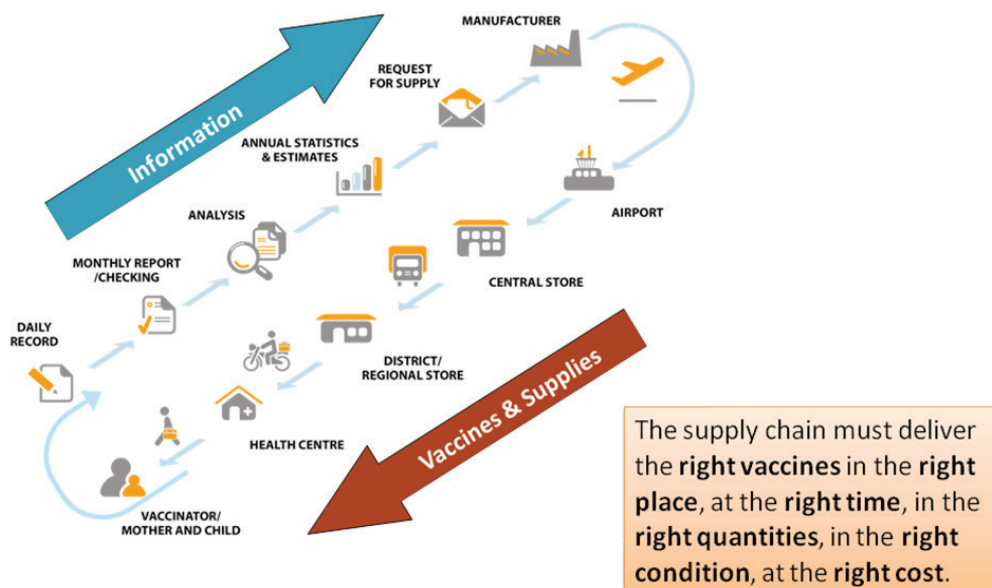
Information

MANUFACTURER

REQUEST FOR SUPPLY

ANNUAL STATISTICS & ESTIMATES

ANALYSIS

MONTHLY REPORT /CHECKING

DAILY RECORD

AIRPORT

CENTRAL STORE

DISTRICT/ REGIONAL STORE

HEALTH CENTRE

VACCINATOR/ MOTHER AND CHILD

Vaccines & Supplies

The supply chain must deliver the **right vaccines** in the **right place**, at the **right time**, in the **right quantities**, in the **right condition**, at the **right cost**.